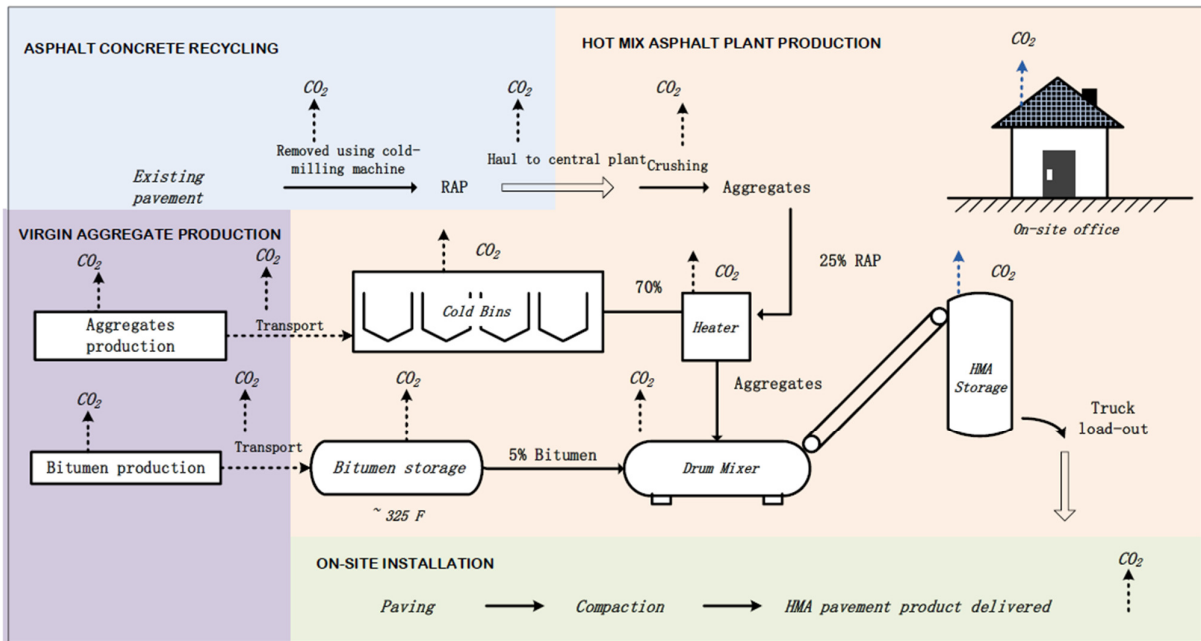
ASPHALT CONCRETE RECYCLING

HOT MIX ASPHALT PLANT PRODUCTION

$CO_2$

$CO_2$

$CO_2$

$CO_2$

Removed using cold-milling machine

Haul to central plant

Crushing

Existing pavement

RAP

Aggregates

VIRGIN AGGREGATE PRODUCTION

$CO_2$

$CO_2$

$CO_2$

$CO_2$

$CO_2$

25% RAP

On-site office

70%

Aggregates production

Transport

Cold Bins

Heater

HMA Storage

$CO_2$

$CO_2$

$CO_2$

$CO_2$

Aggregates

Truck load-out

Bitumen production

Transport

Bitumen storage

5% Bitumen

Drum Mixer

~ 325 F

ON-SITE INSTALLATION

$CO_2$

Paving

Compaction

HMA pavement product delivered